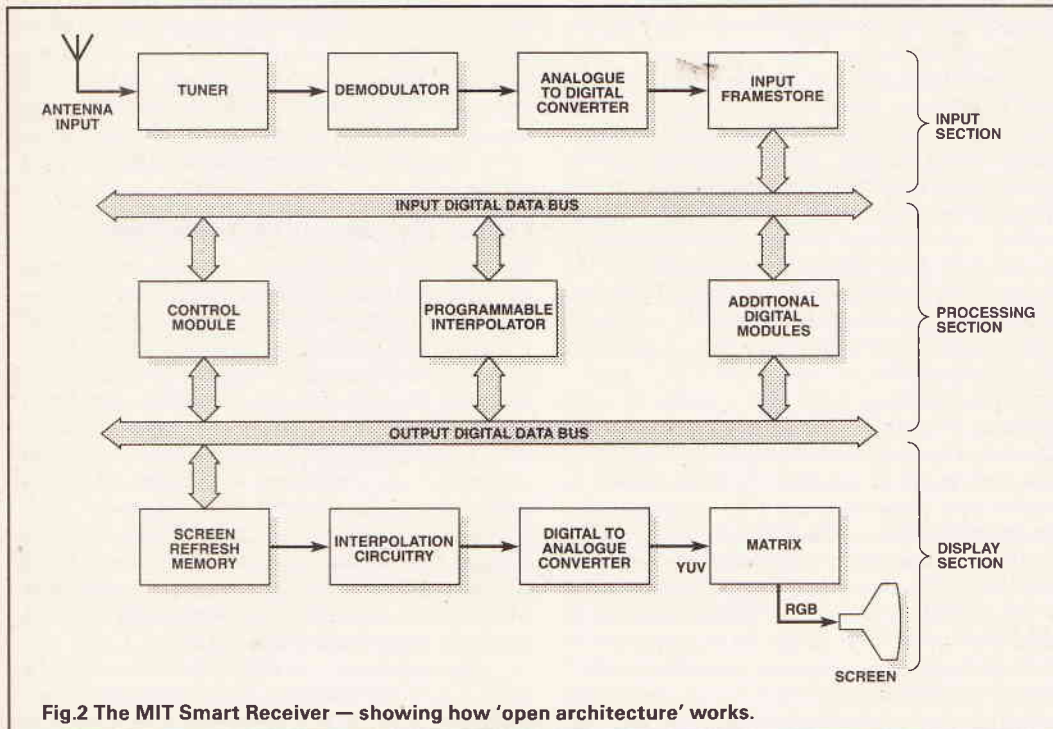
ANTENNA INPUT

TUNER

DEMODULATOR

ANALOGUE TO DIGITAL CONVERTER

INPUT FRAMESTORE

INPUT SECTION

INPUT DIGITAL DATA BUS

CONTROL MODULE

PROGRAMMABLE INTERPOLATOR

ADDITIONAL DIGITAL MODULES

PROCESSING SECTION

OUTPUT DIGITAL DATA BUS

SCREEN REFRESH MEMORY

INTERPOLATION CIRCUITRY

DIGITAL TO ANALOGUE CONVERTER

YUV

MATRIX

RGB

DISPLAY SECTION

SCREEN

Fig.2 The MIT Smart Receiver — showing how 'open architecture' works.